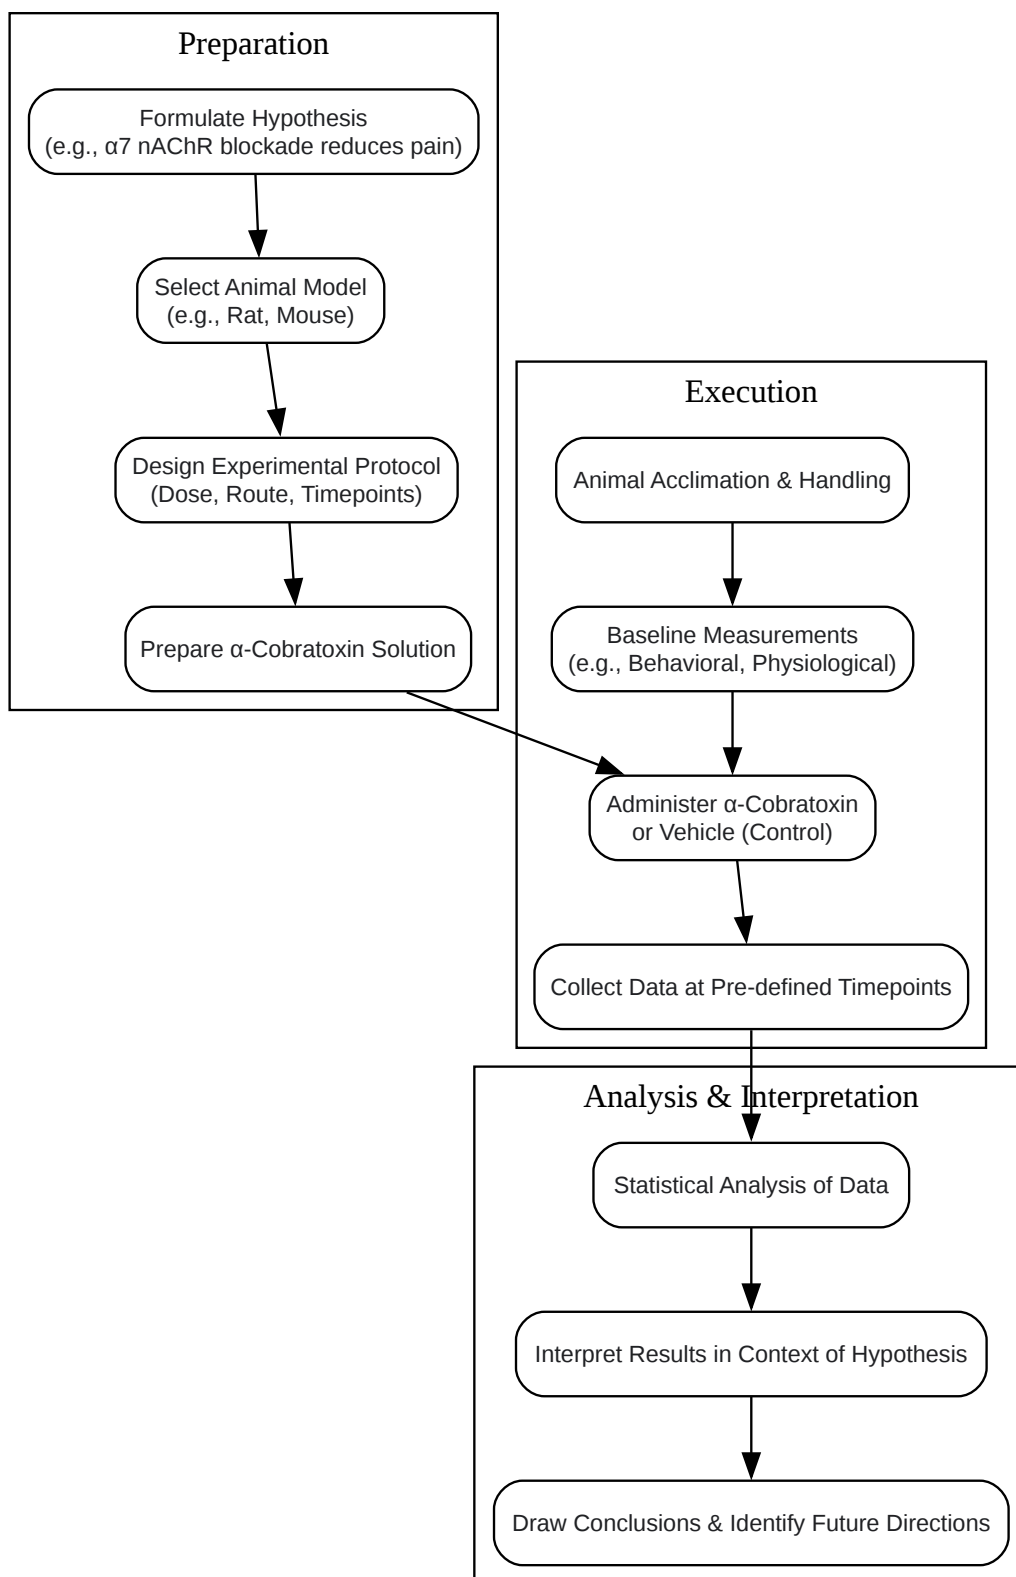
Preparation

Formulate Hypothesis
(e.g., α7 nAChR blockade reduces pain)

Select Animal Model
(e.g., Rat, Mouse)

Design Experimental Protocol
(Dose, Route, Timepoints)

Prepare α-Cobratoxin Solution

Execution

Animal Acclimation & Handling

Baseline Measurements
(e.g., Behavioral, Physiological)

Administer α-Cobratoxin
or Vehicle (Control)

Collect Data at Pre-defined Timepoints

Analysis & Interpretation

Statistical Analysis of Data

Interpret Results in Context of Hypothesis

Draw Conclusions & Identify Future Directions